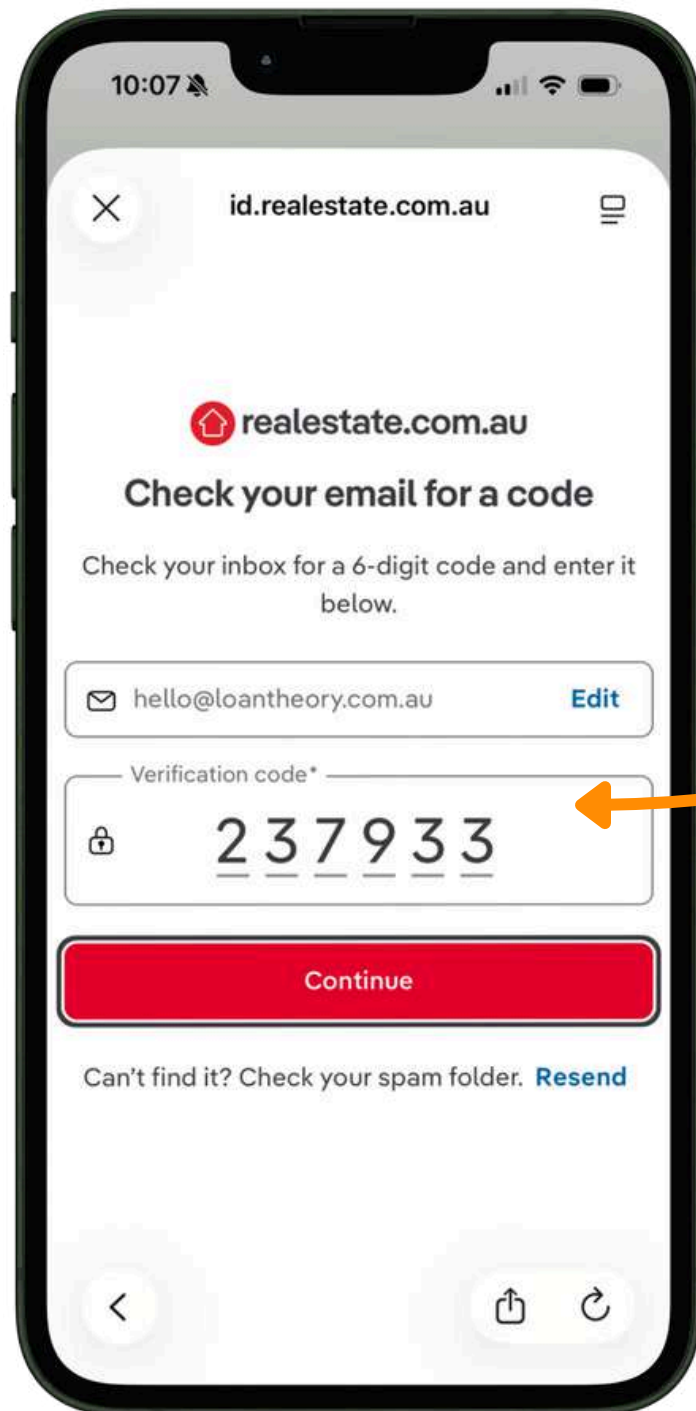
10:07

id.realestate.com.au

realestate.com.au

Check your email for a code

Check your inbox for a 6-digit code and enter it below.

hello@loantheory.com.au Edit

Verification code*

237933

Continue

Can't find it? Check your spam folder. Resend